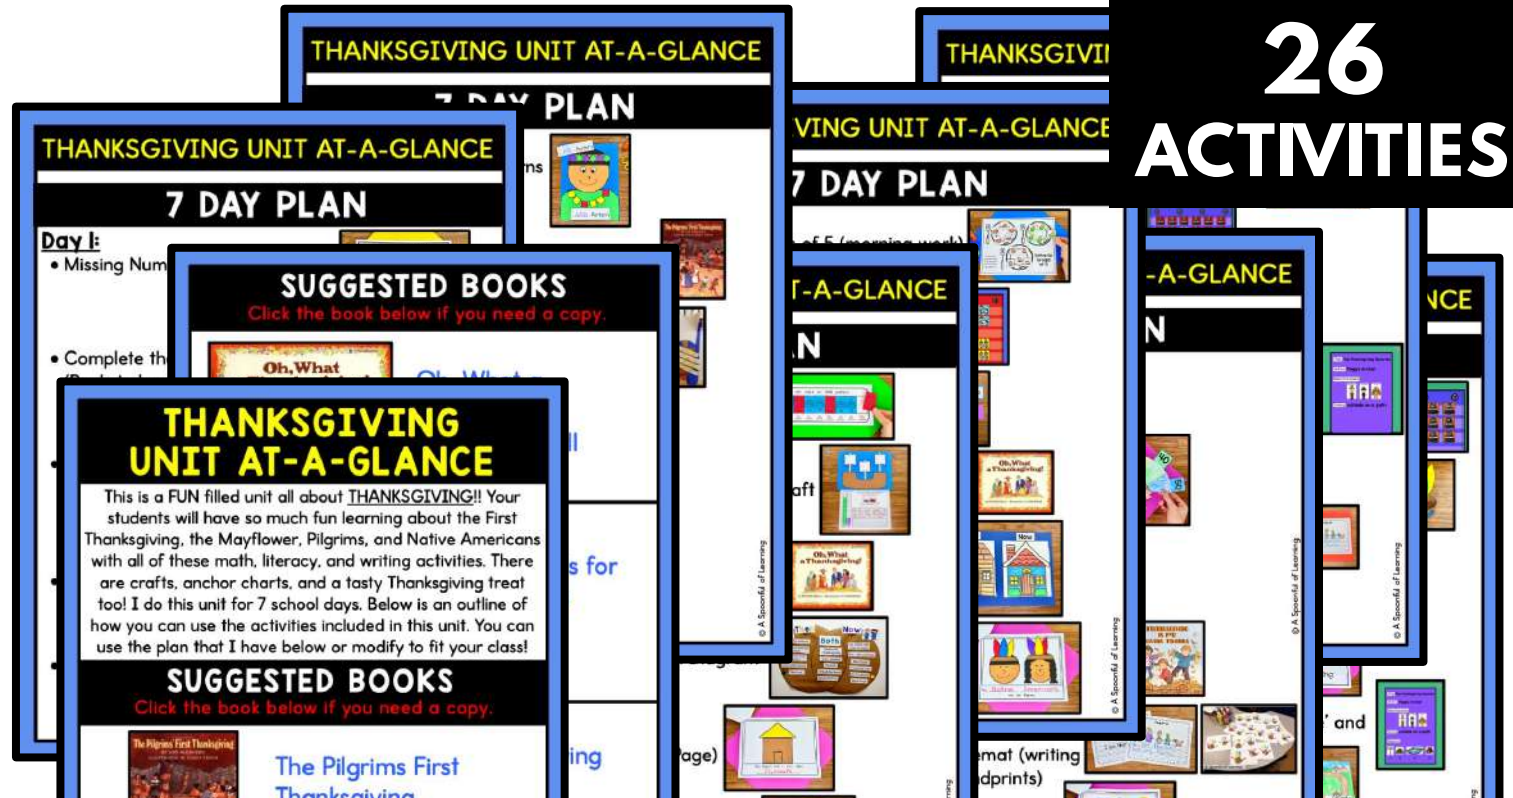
THANKSGIVING UNIT AT-A-GLANCE

7 DAY PLAN

THANKSGIVI

26 ACTIVITIES

VING UNIT AT-A-GLANCE

7 DAY PLAN

THANKSGIVING UNIT AT-A-GLANCE

7 DAY PLAN

Day 1:

• Missing Num

• Complete th

SUGGESTED BOOKS

Click the book below if you need a copy.

Oh, What

T-A-GLANCE

N

-A-GLANCE

N

NCE

THANKSGIVING UNIT AT-A-GLANCE

This is a FUN filled unit all about THANKSGIVING!! Your students will have so much fun learning about the First Thanksgiving, the Mayflower, Pilgrims, and Native Americans with all of these math, literacy, and writing activities. There are crafts, anchor charts, and a tasty Thanksgiving treat too! I do this unit for 7 school days. Below is an outline of how you can use the activities included in this unit. You can use the plan that I have below or modify to fit your class!

SUGGESTED BOOKS

Click the book below if you need a copy.

The Pilgrims First Thanksgiving

The Pilgrims First Thanksgiving

s for

ing

aft

age)

mat (writing

dprints)

and

© A Spoonful of Learning

© A Spoonful of Learning

© A Spoonful of Learning

© A Spoonful of Learning